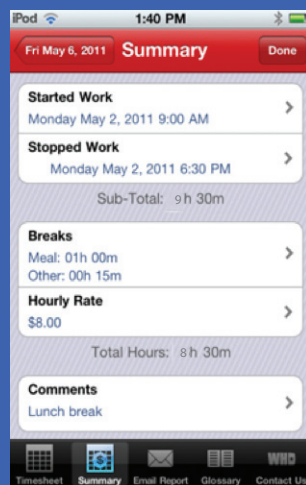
iPod
1:40 PM

Fri May 6, 2011 Summary Done

Started Work
Monday May 2, 2011 9:00 AM

Stopped Work
Monday May 2, 2011 6:30 PM

Sub-Total: 9h 30m

Breaks
Meal: 01h 00m
Other: 00h 15m

Hourly Rate
$8.00

Total Hours: 8h 30m

Comments
Lunch break

Timesheet Summary Email Report Glossary Contact Us